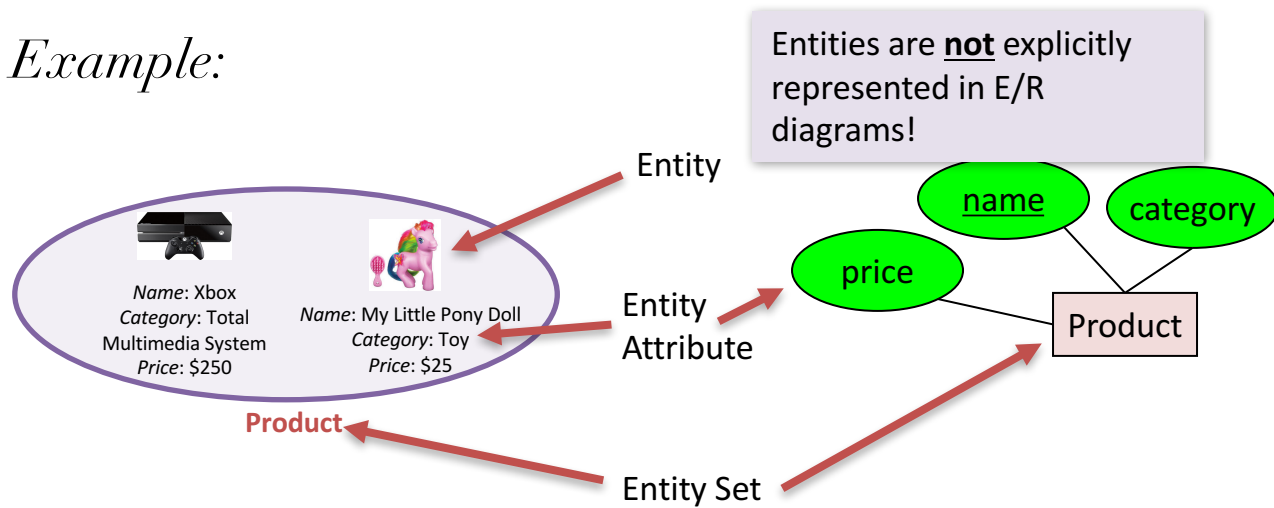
Example:

Entities are **not** explicitly represented in E/R diagrams!

Entity

name

category

price

Product

*Name*: Xbox
*Category*: Total Multimedia System
*Price*: $250

*Name*: My Little Pony Doll
*Category*: Toy
*Price*: $25

Entity Attribute

Product

Entity Set